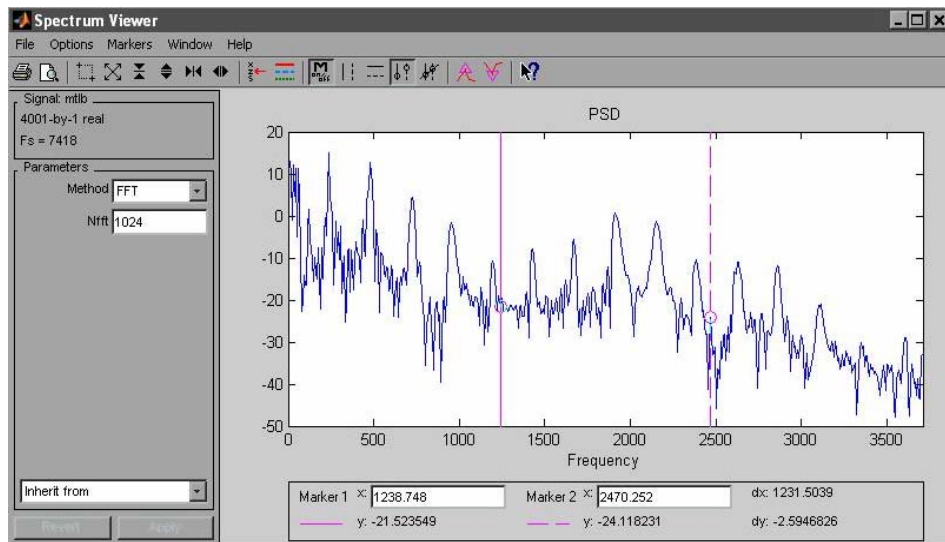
Spectrum Viewer
File Options Markers Window Help

Signal: mtlb
4001-by-1 real
Fs = 7418

Parameters
Method FFT
Nfft 1024

Inherit from

Revert Apply

PSD
20
10
0
-10
-20
-30
-40
-50
0 500 1000 1500 2000 2500 3000 3500
Frequency

Marker 1 x: 1238.748
y: -21.523549
Marker 2 x: 2470.252
y: -24.118231
dx: 1231.5039
dy: -2.5946826